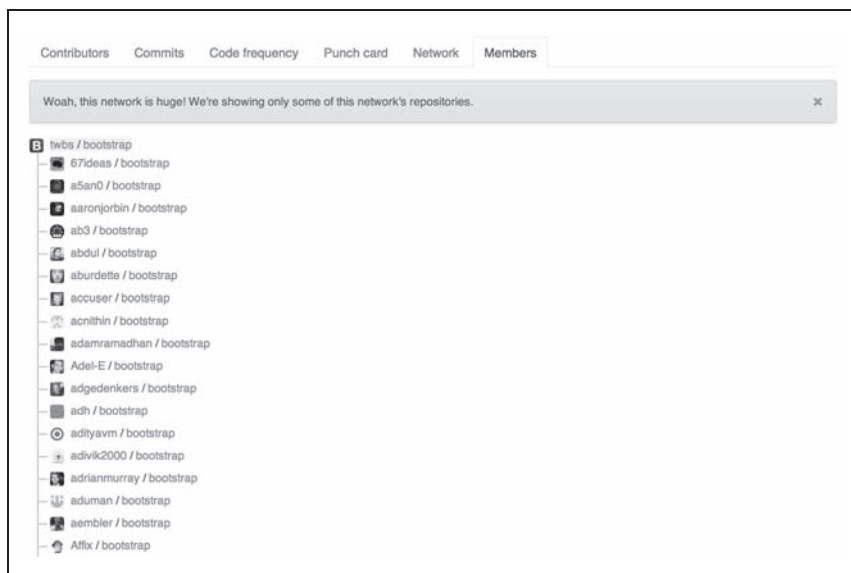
Contributors Commits Code frequency Punch card Network Members

Woah, this network is huge! We're showing only some of this network's repositories. ×

B twbs / bootstrap
67ideas / bootstrap
a5an0 / bootstrap
aaronjorbin / bootstrap
ab3 / bootstrap
abdul / bootstrap
aburdette / bootstrap
accuser / bootstrap
acnithin / bootstrap
adamramadhan / bootstrap
Adel-E / bootstrap
adgedenkers / bootstrap
adh / bootstrap
adityavm / bootstrap
adivik2000 / bootstrap
adrianmurray / bootstrap
aduman / bootstrap
aembler / bootstrap
Affix / bootstrap